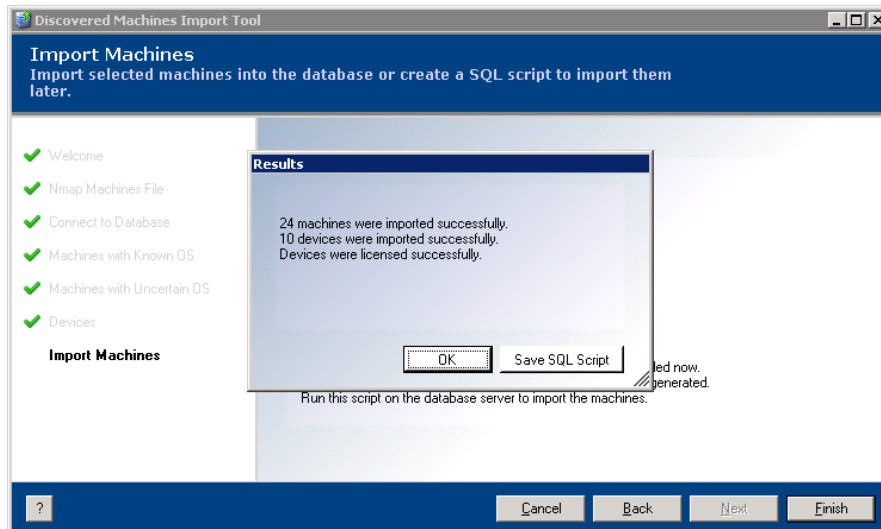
Discovered Machines Import Tool

Import Machines
Import selected machines into the database or create a SQL script to import them later.

Welcome
Nmap Machines File
Connect to Database
Machines with Known OS
Machines with Uncertain OS
Devices
Import Machines

Results

24 machines were imported successfully.
10 devices were imported successfully.
Devices were licensed successfully.

OK
Save SQL Script

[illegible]ded now.
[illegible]generated.
Run this script on the database server to import the machines.

?
Cancel
Back
Next
Finish